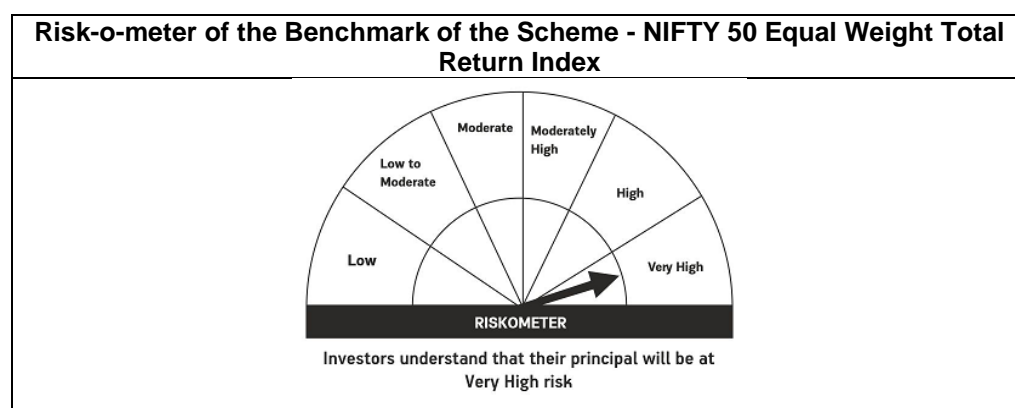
Risk-o-meter of the Benchmark of the Scheme - NIFTY 50 Equal Weight Total Return Index

Low
Low to Moderate
Moderate
Moderately High
High
Very High

RISKOMETER

Investors understand that their principal will be at Very High risk